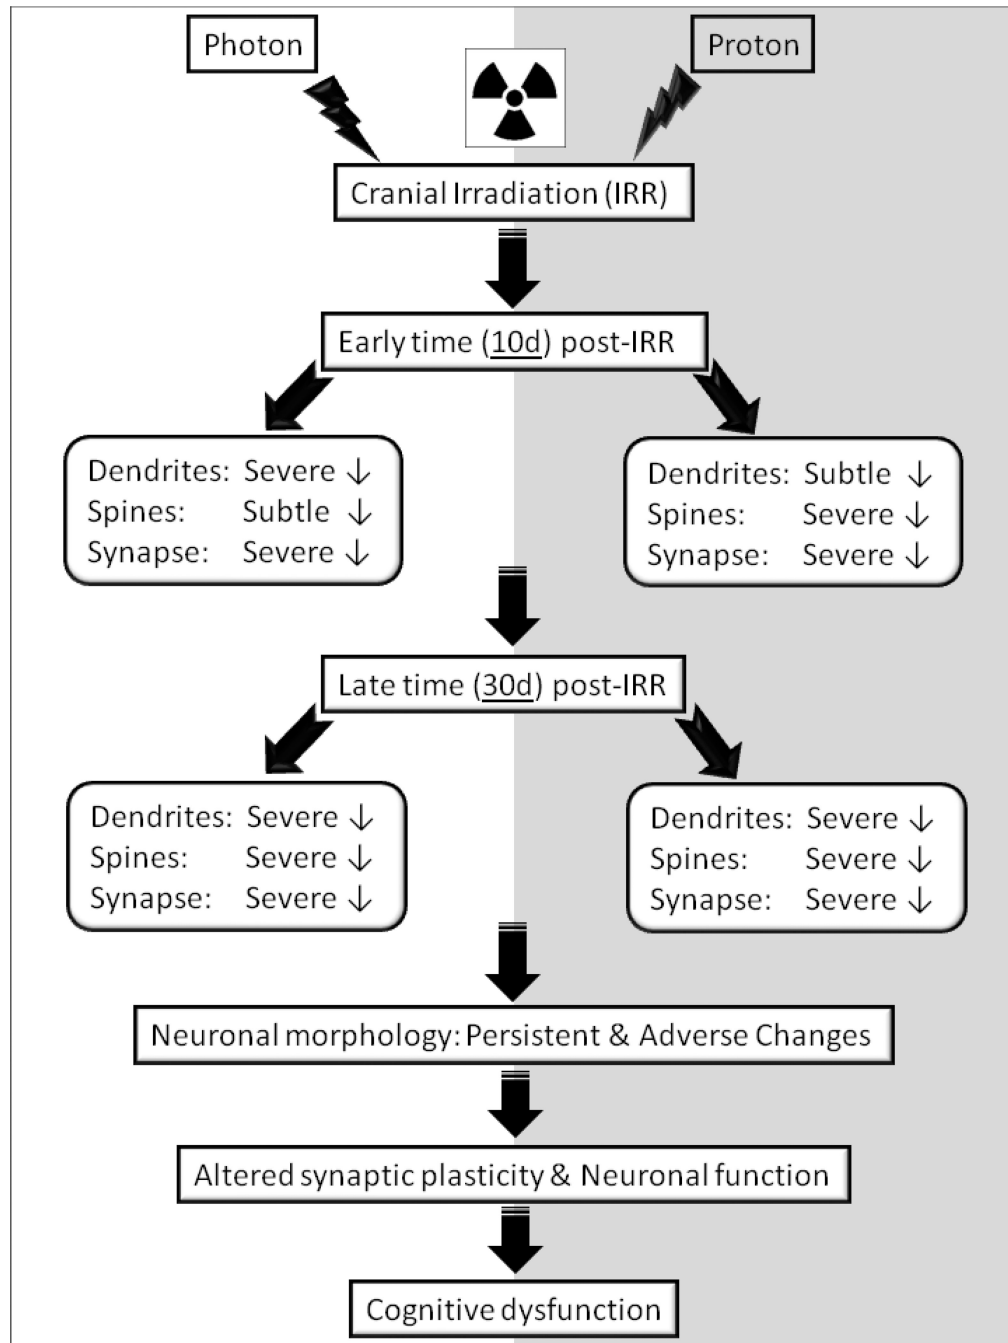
Photon

Proton

Cranial Irradiation (IRR)

Early time (10d) post-IRR

Dendrites: Severe ↓
Spines: Subtle ↓
Synapse: Severe ↓

Dendrites: Subtle ↓
Spines: Severe ↓
Synapse: Severe ↓

Late time (30d) post-IRR

Dendrites: Severe ↓
Spines: Severe ↓
Synapse: Severe ↓

Dendrites: Severe ↓
Spines: Severe ↓
Synapse: Severe ↓

Neuronal morphology: Persistent & Adverse Changes

Altered synaptic plasticity & Neuronal function

Cognitive dysfunction